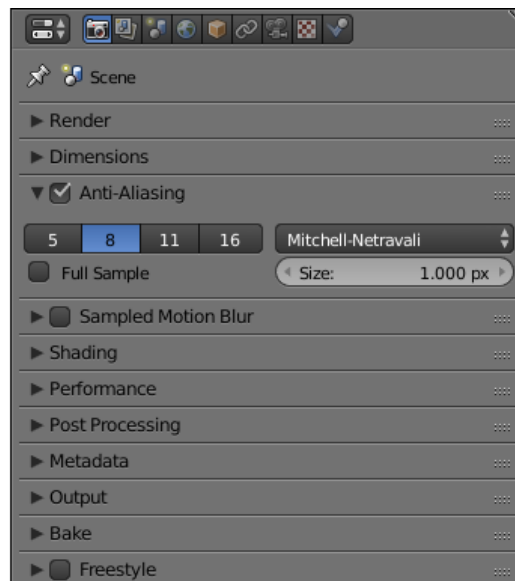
Scene

▶ Render

▶ Dimensions

▼ Anti-Aliasing

5 8 11 16

Mitchell-Netravali

Full Sample

Size: 1.000 px

▶ Sampled Motion Blur

▶ Shading

▶ Performance

▶ Post Processing

▶ Metadata

▶ Output

▶ Bake

▶ Freestyle